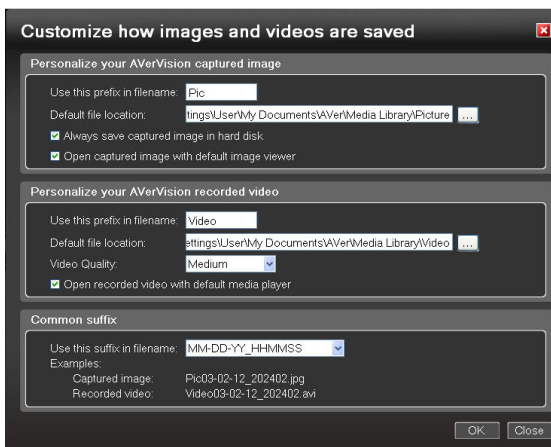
Customize how images and videos are saved

Personalize your AVerVision captured image

Use this prefix in filename: Pic

Default file location: ttings\User\My Documents\AVer\Media Library\Picture ...

Always save captured image in hard disk

Open captured image with default image viewer

Personalize your AVerVision recorded video

Use this prefix in filename: Video

Default file location: ettings\User\My Documents\AVer\Media Library\Video ...

Video Quality: Medium

Open recorded video with default media player

Common suffix

Use this suffix in filename: MM-DD-YY_HHMMSS

Examples:

Captured image: Pic03-02-12_202402.jpg

Recorded video: Video03-02-12_202402.avi

OK Close